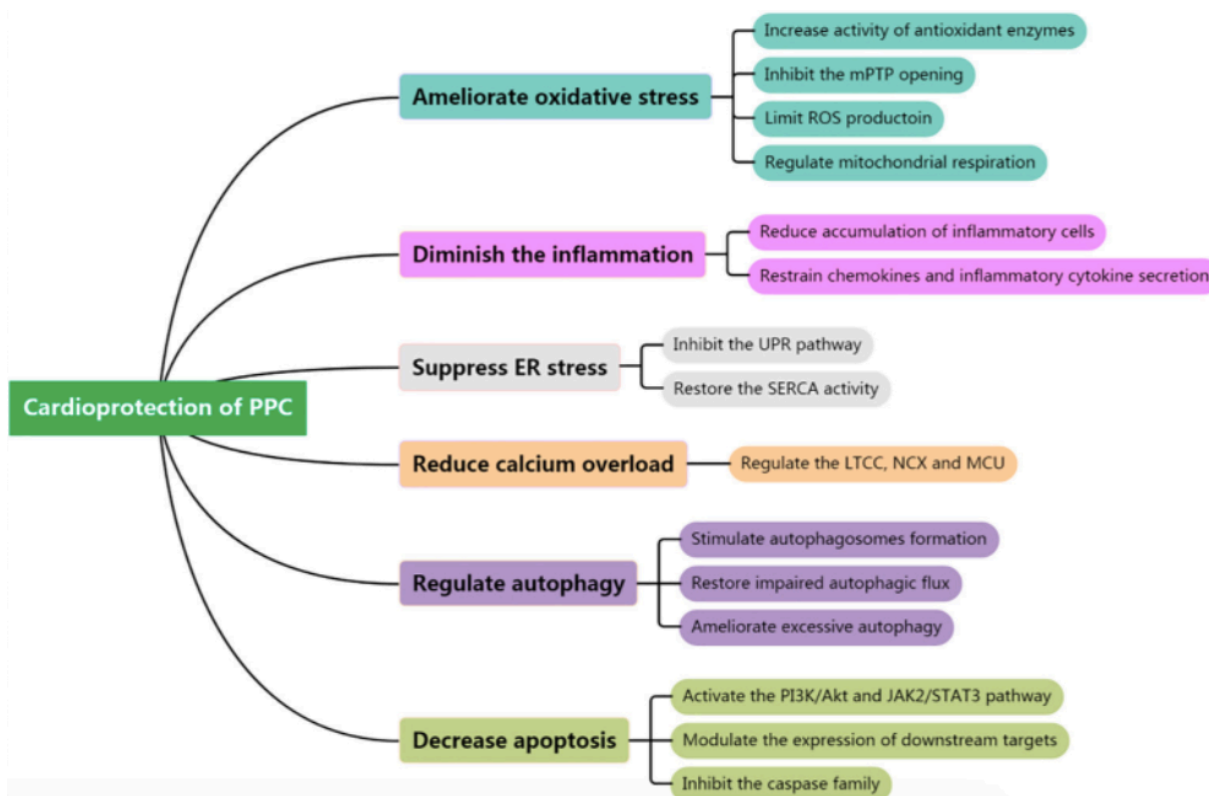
Cardioprotection of PPC

Ameliorate oxidative stress
Increase activity of antioxidant enzymes
Inhibit the mPTP opening
Limit ROS productoin
Regulate mitochondrial respiration

Diminish the inflammation
Reduce accumulation of inflammatory cells
Restrain chemokines and inflammatory cytokine secretion

Suppress ER stress
Inhibit the UPR pathway
Restore the SERCA activity

Reduce calcium overload
Regulate the LTCC, NCX and MCU

Regulate autophagy
Stimulate autophagosomes formation
Restore impaired autophagic flux
Ameliorate excessive autophagy

Decrease apoptosis
Activate the PI3K/Akt and JAK2/STAT3 pathway
Modulate the expression of downstream targets
Inhibit the caspase family